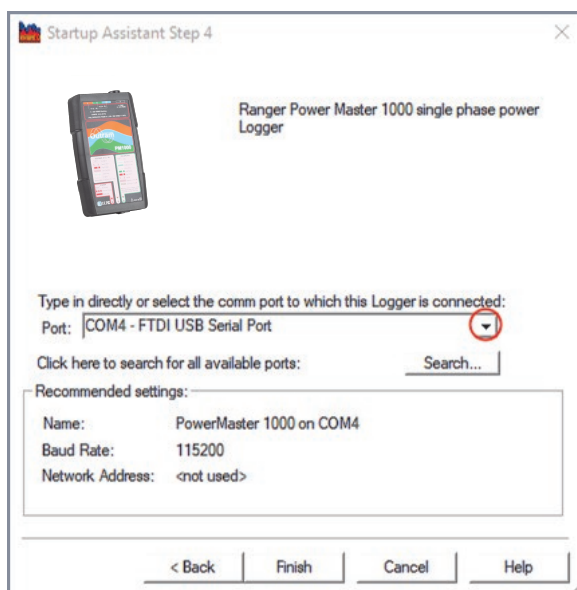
Startup Assistant Step 4

Ranger Power Master 1000 single phase power Logger

Type in directly or select the comm port to which this Logger is connected:

Port: COM4 - FTDI USB Serial Port

Click here to search for all available ports:

Search...

Recommended settings:

Name: PowerMaster 1000 on COM4

Baud Rate: 115200

Network Address: <not used>

< Back

Finish

Cancel

Help